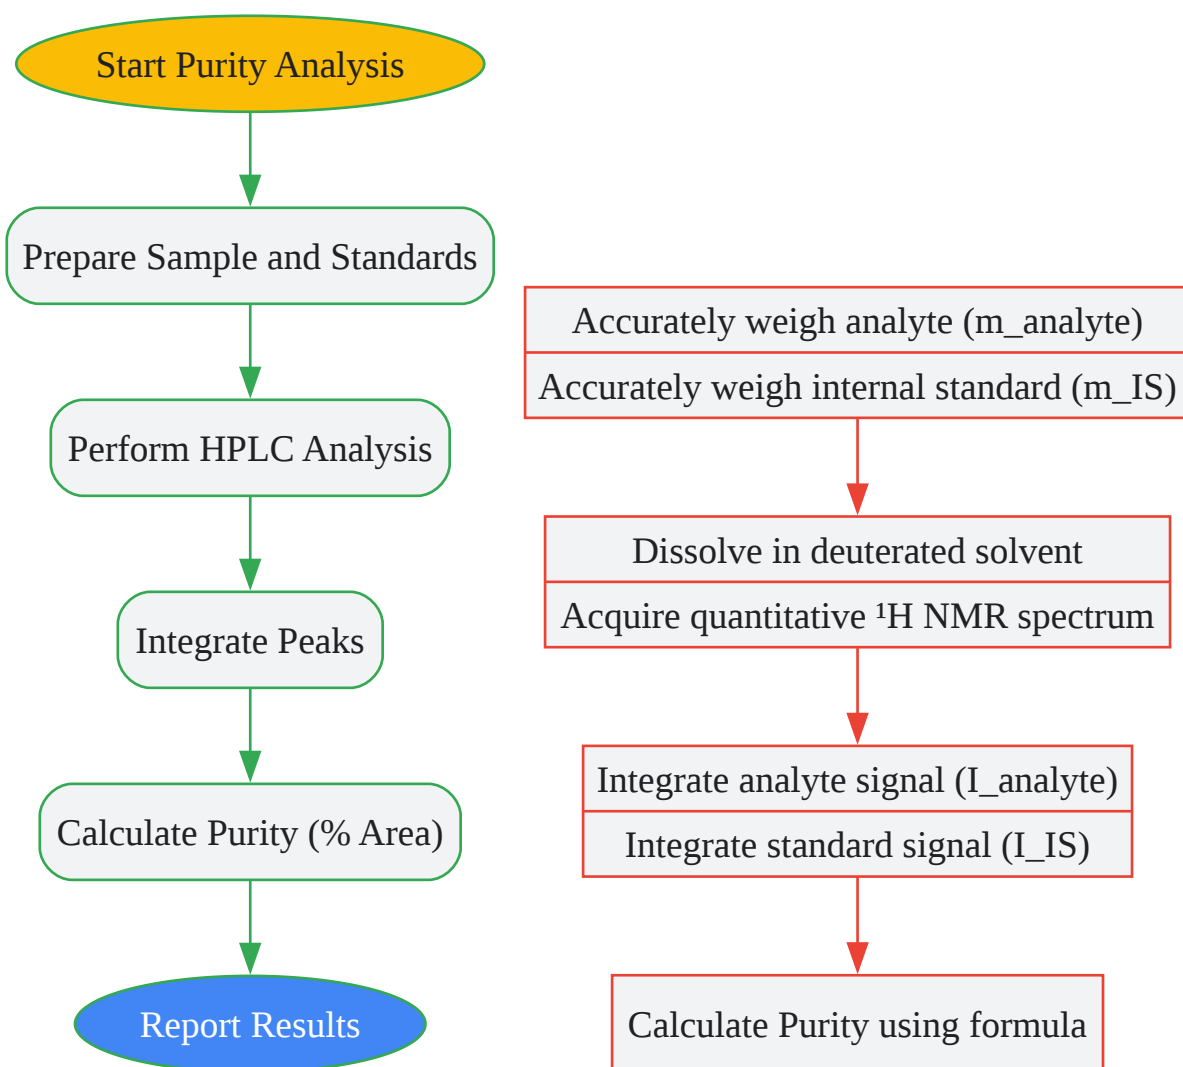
Start Purity Analysis

Prepare Sample and Standards

Perform HPLC Analysis

Integrate Peaks

Calculate Purity (% Area)

Report Results

Accurately weigh analyte (m_analyte)

Accurately weigh internal standard (m_IS)

Dissolve in deuterated solvent

Acquire quantitative ¹H NMR spectrum

Integrate analyte signal (I_analyte)

Integrate standard signal (I_IS)

Calculate Purity using formula